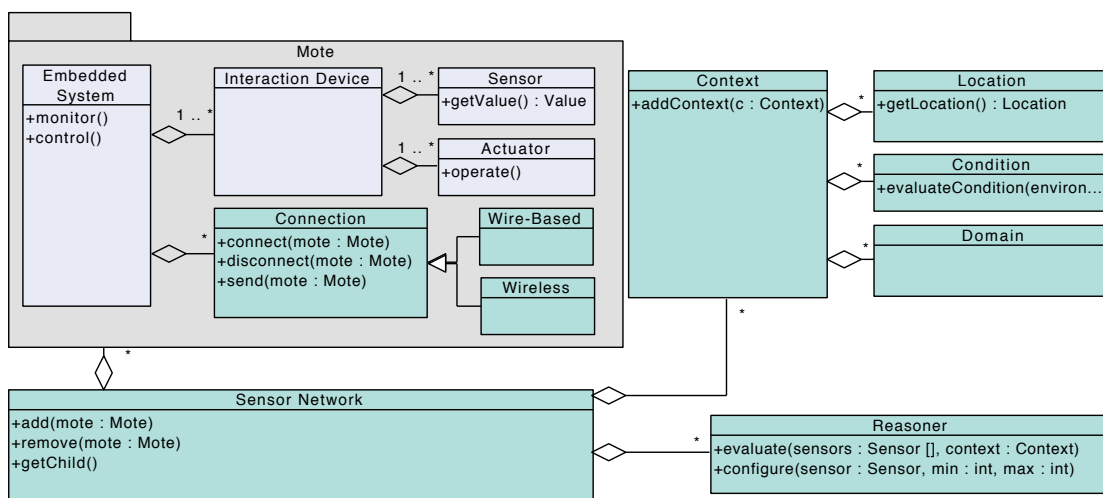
Mote

Embedded System
+monitor()
+control()

1 .. *

Interaction Device

1 .. *

Sensor
+getValue() : Value

1 .. *

Actuator
+operate()

*

Connection
+connect(mote : Mote)
+disconnect(mote : Mote)
+send(mote : Mote)

Wire-Based

Wireless

Context
+addContext(c : Context)

*

Location
+getLocation() : Location

*

Condition
+evaluateCondition(environ...

*

Domain

*

*

Sensor Network
+add(mote : Mote)
+remove(mote : Mote)
+getChild()

*

Reasoner
+evaluate(sensors : Sensor [], context : Context)
+configure(sensor : Sensor, min : int, max : int)